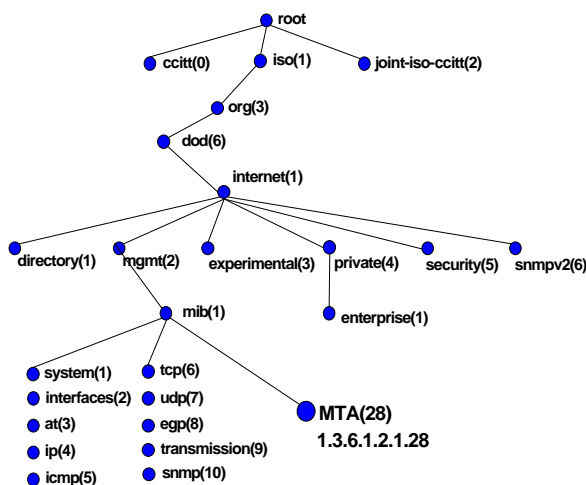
root

ccitt(0)

iso(1)

joint-iso-ccitt(2)

org(3)

dod(6)

internet(1)

directory(1)

mgmt(2)

experimental(3)

private(4)

security(5)

snmpv2(6)

enterprise(1)

mib(1)

system(1)

interfaces(2)

at(3)

ip(4)

icmp(5)

tcp(6)

udp(7)

egp(8)

transmission(9)

snmp(10)

MTA(28)
1.3.6.1.2.1.28